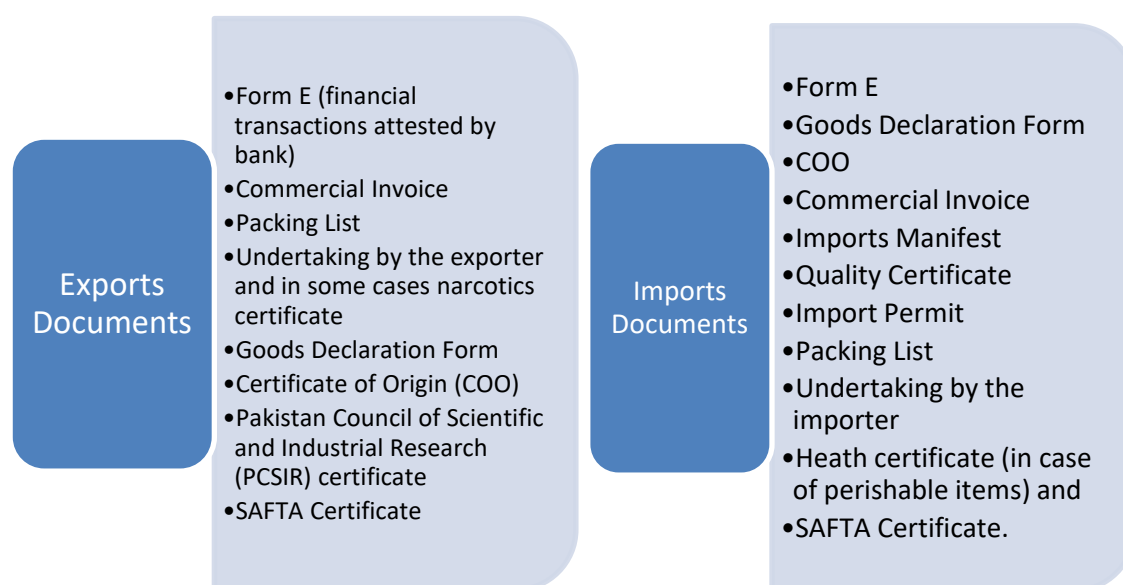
Exports Documents

•Form E (financial transactions attested by bank)
•Commercial Invoice
•Packing List
•Undertaking by the exporter and in some cases narcotics certificate
•Goods Declaration Form
•Certificate of Origin (COO)
•Pakistan Council of Scientific and Industrial Research (PCSIR) certificate
•SAFTA Certificate

Imports Documents

•Form E
•Goods Declaration Form
•COO
•Commercial Invoice
•Imports Manifest
•Quality Certificate
•Import Permit
•Packing List
•Undertaking by the importer
•Heath certificate (in case of perishable items) and
•SAFTA Certificate.